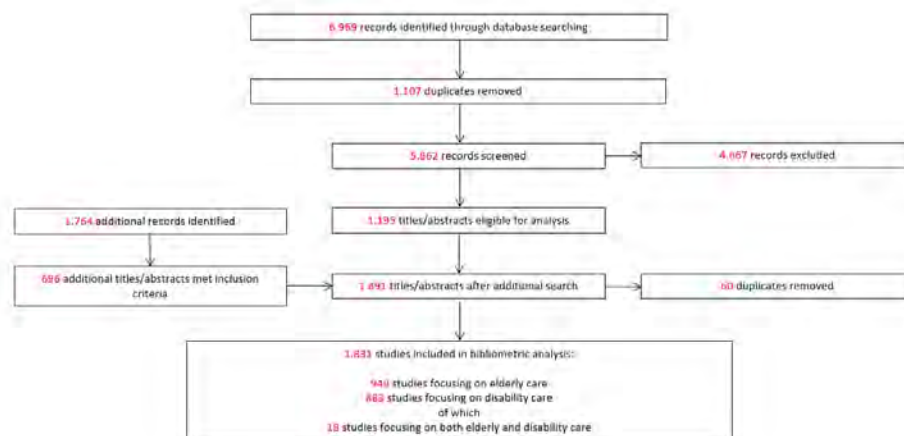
6.969 records identified through database searching

1.107 duplicates removed

5.862 records screened

4.667 records excluded

1.764 additional records identified

1.195 titles/abstracts eligible for analysis

696 additional titles/abstracts met inclusion criteria

1.891 titles/abstracts after additional search

60 duplicates removed

1.831 studies included in bibliometric analysis:

949 studies focusing on elderly care
863 studies focusing on disability care
of which
19 studies focusing on both elderly and disability care